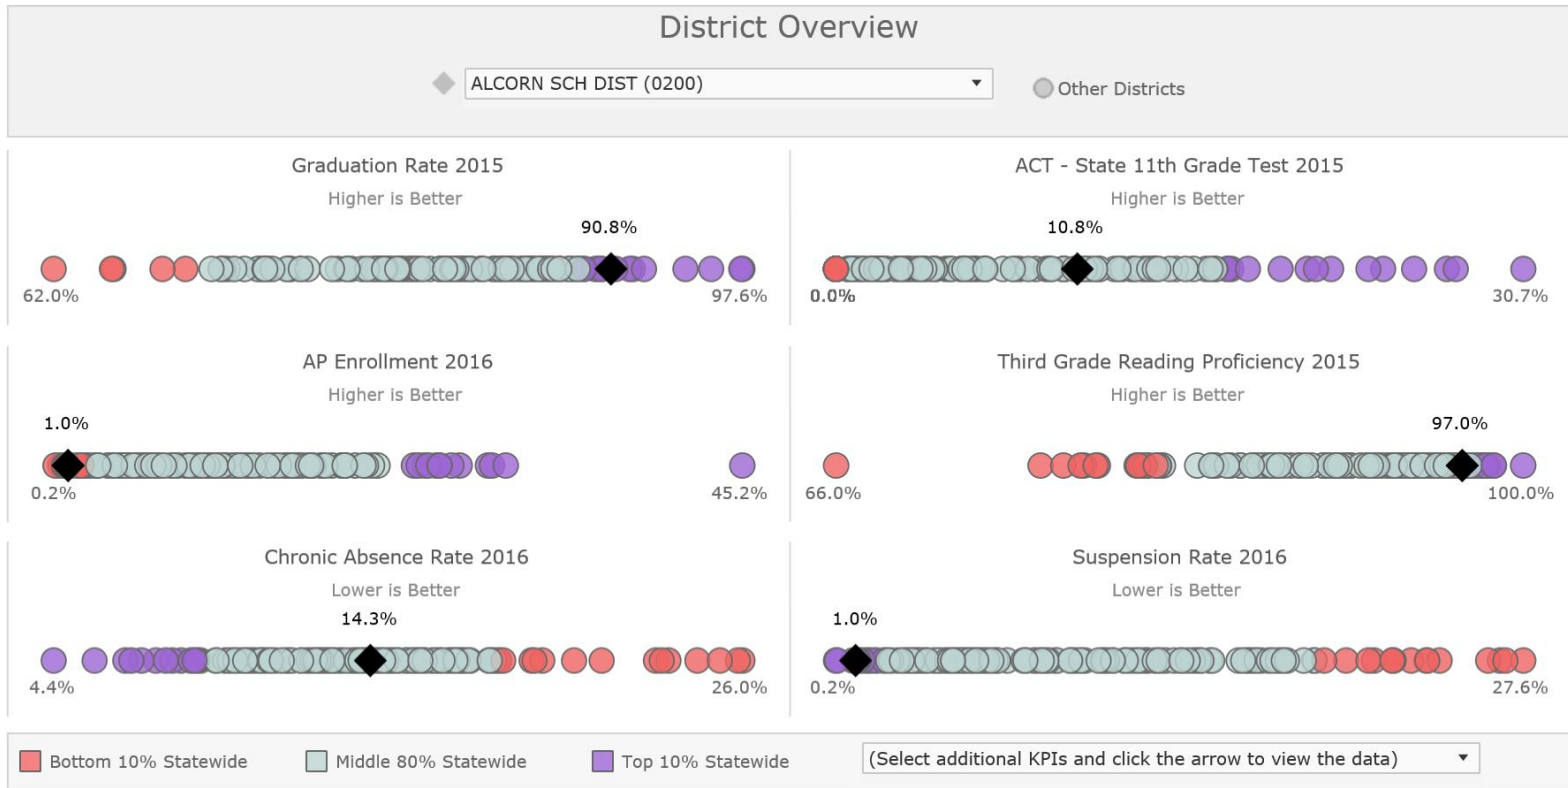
District Overview

ALCORN SCH DIST (0200)

Other Districts

Graduation Rate 2015
Higher is Better
90.8%
62.0%
97.6%

ACT - State 11th Grade Test 2015
Higher is Better
10.8%
0.0%
30.7%

AP Enrollment 2016
Higher is Better
1.0%
0.2%
45.2%

Third Grade Reading Proficiency 2015
Higher is Better
97.0%
66.0%
100.0%

Chronic Absence Rate 2016
Lower is Better
14.3%
4.4%
26.0%

Suspension Rate 2016
Lower is Better
1.0%
0.2%
27.6%

Bottom 10% Statewide
Middle 80% Statewide
Top 10% Statewide
(Select additional KPIs and click the arrow to view the data)